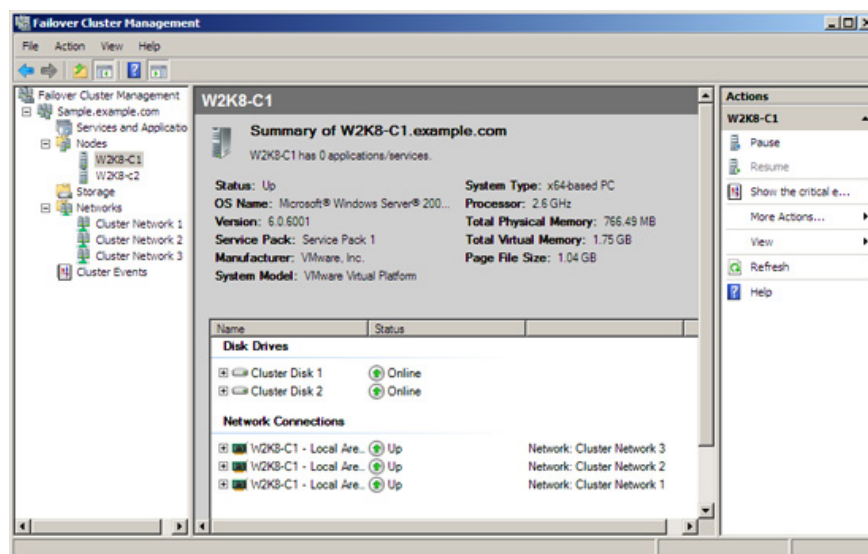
Failover Cluster Management

File Action View Help

Failover Cluster Management
Sample.example.com
Services and Applicatio
Nodes
W2K8-C1
W2K8-c2
Storage
Networks
Cluster Network 1
Cluster Network 2
Cluster Network 3
Cluster Events

W2K8-C1

Summary of W2K8-C1.example.com

W2K8-C1 has 0 applications/services.

Status: Up
OS Name: Microsoft® Windows Server® 200...
Version: 6.0.6001
Service Pack: Service Pack 1
Manufacturer: VMware, Inc.
System Model: VMware Virtual Platform

System Type: x64-based PC
Processor: 2.6 GHz
Total Physical Memory: 766.49 MB
Total Virtual Memory: 1.75 GB
Page File Size: 1.04 GB

| Name | Status | |
|---|---|---|
| **Disk Drives** | | |
| Cluster Disk 1 | Online | |
| Cluster Disk 2 | Online | |
| **Network Connections** | | |
| W2K8-C1 - Local Are... | Up | Network: Cluster Network 3 |
| W2K8-C1 - Local Are... | Up | Network: Cluster Network 2 |
| W2K8-C1 - Local Are... | Up | Network: Cluster Network 1 |

Actions
W2K8-C1
Pause
Resume
Show the critical e...
More Actions...
View
Refresh
Help